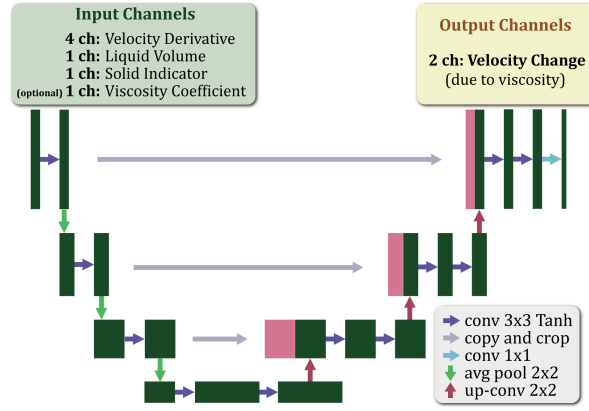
Input Channels
4 ch: Velocity Derivative
1 ch: Liquid Volume
1 ch: Solid Indicator
(optional) 1 ch: Viscosity Coefficient

Output Channels
2 ch: Velocity Change
(due to viscosity)

conv 3x3 Tanh
copy and crop
conv 1x1
avg pool 2x2
up-conv 2x2